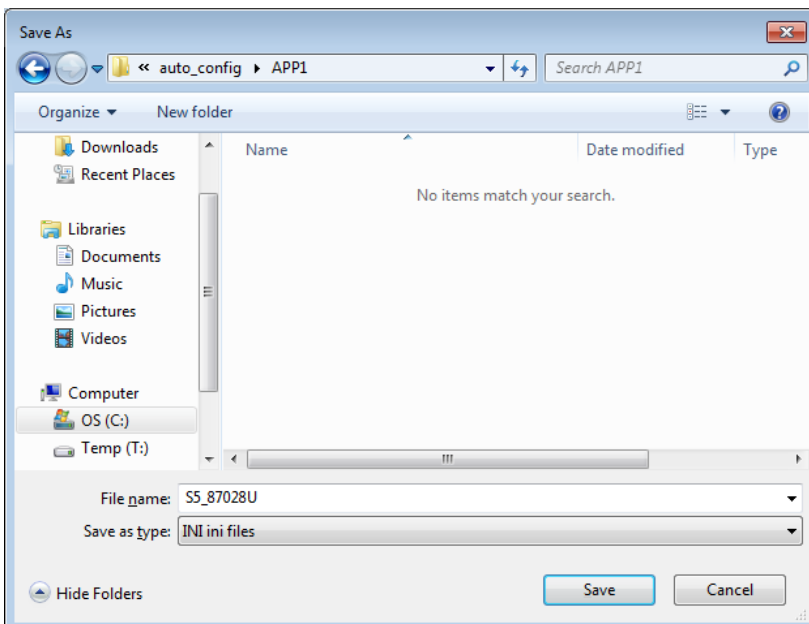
Save As

« auto_config ▸ APP1

Search APP1

Organize ▾ New folder

Downloads
Recent Places

Libraries
Documents
Music
Pictures
Videos

Computer
OS (C:)
Temp (T:)

Name
Date modified
Type

No items match your search.

File name: S5_87028U

Save as type: INI ini files

Hide Folders

Save
Cancel